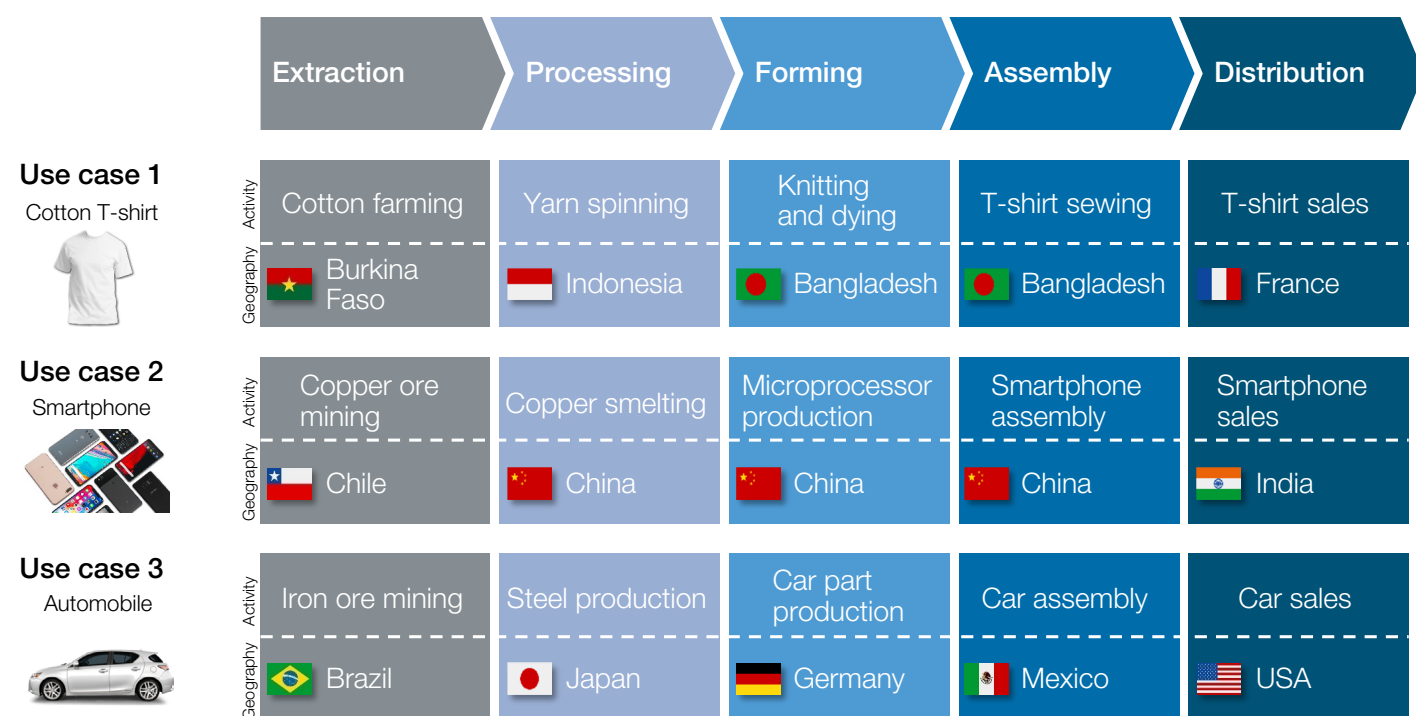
| | | Extraction | Processing | Forming | Assembly | Distribution |
|---|---|---|---|---|---|---|
| Use case 1 Cotton T-shirt | Activity | Cotton farming | Yarn spinning | Knitting and dying | T-shirt sewing | T-shirt sales |
| | Geography | Burkina Faso | Indonesia | Bangladesh | Bangladesh | France |
| Use case 2 Smartphone | Activity | Copper ore mining | Copper smelting | Microprocessor production | Smartphone assembly | Smartphone sales |
| | Geography | Chile | China | China | China | India |
| Use case 3 Automobile | Activity | Iron ore mining | Steel production | Car part production | Car assembly | Car sales |
| | Geography | Brazil | Japan | Germany | Mexico | USA |